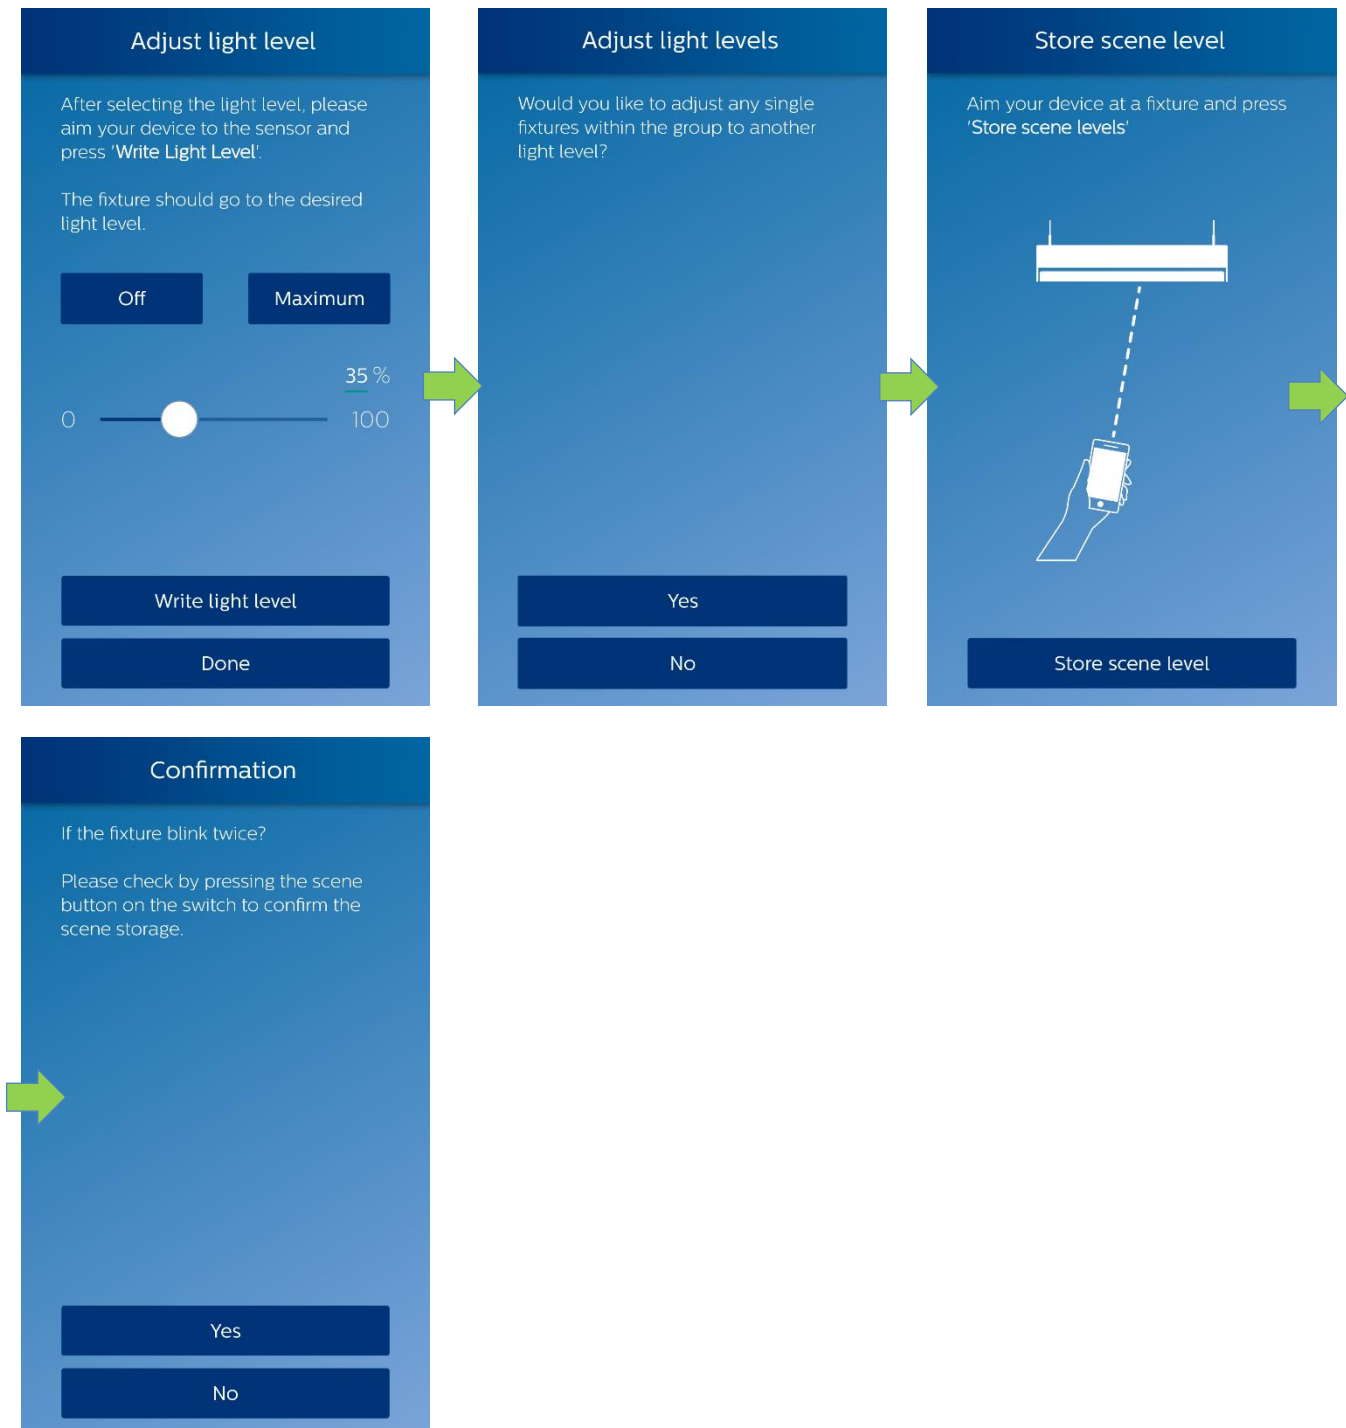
Adjust light level

After selecting the light level, please aim your device to the sensor and press 'Write Light Level'.

The fixture should go to the desired light level.

Off

Maximum

35 %

0

100

Write light level

Done

Adjust light levels

Would you like to adjust any single fixtures within the group to another light level?

Yes

No

Store scene level

Aim your device at a fixture and press 'Store scene levels'

Store scene level

Confirmation

If the fixture blink twice?

Please check by pressing the scene button on the switch to confirm the scene storage.

Yes

No